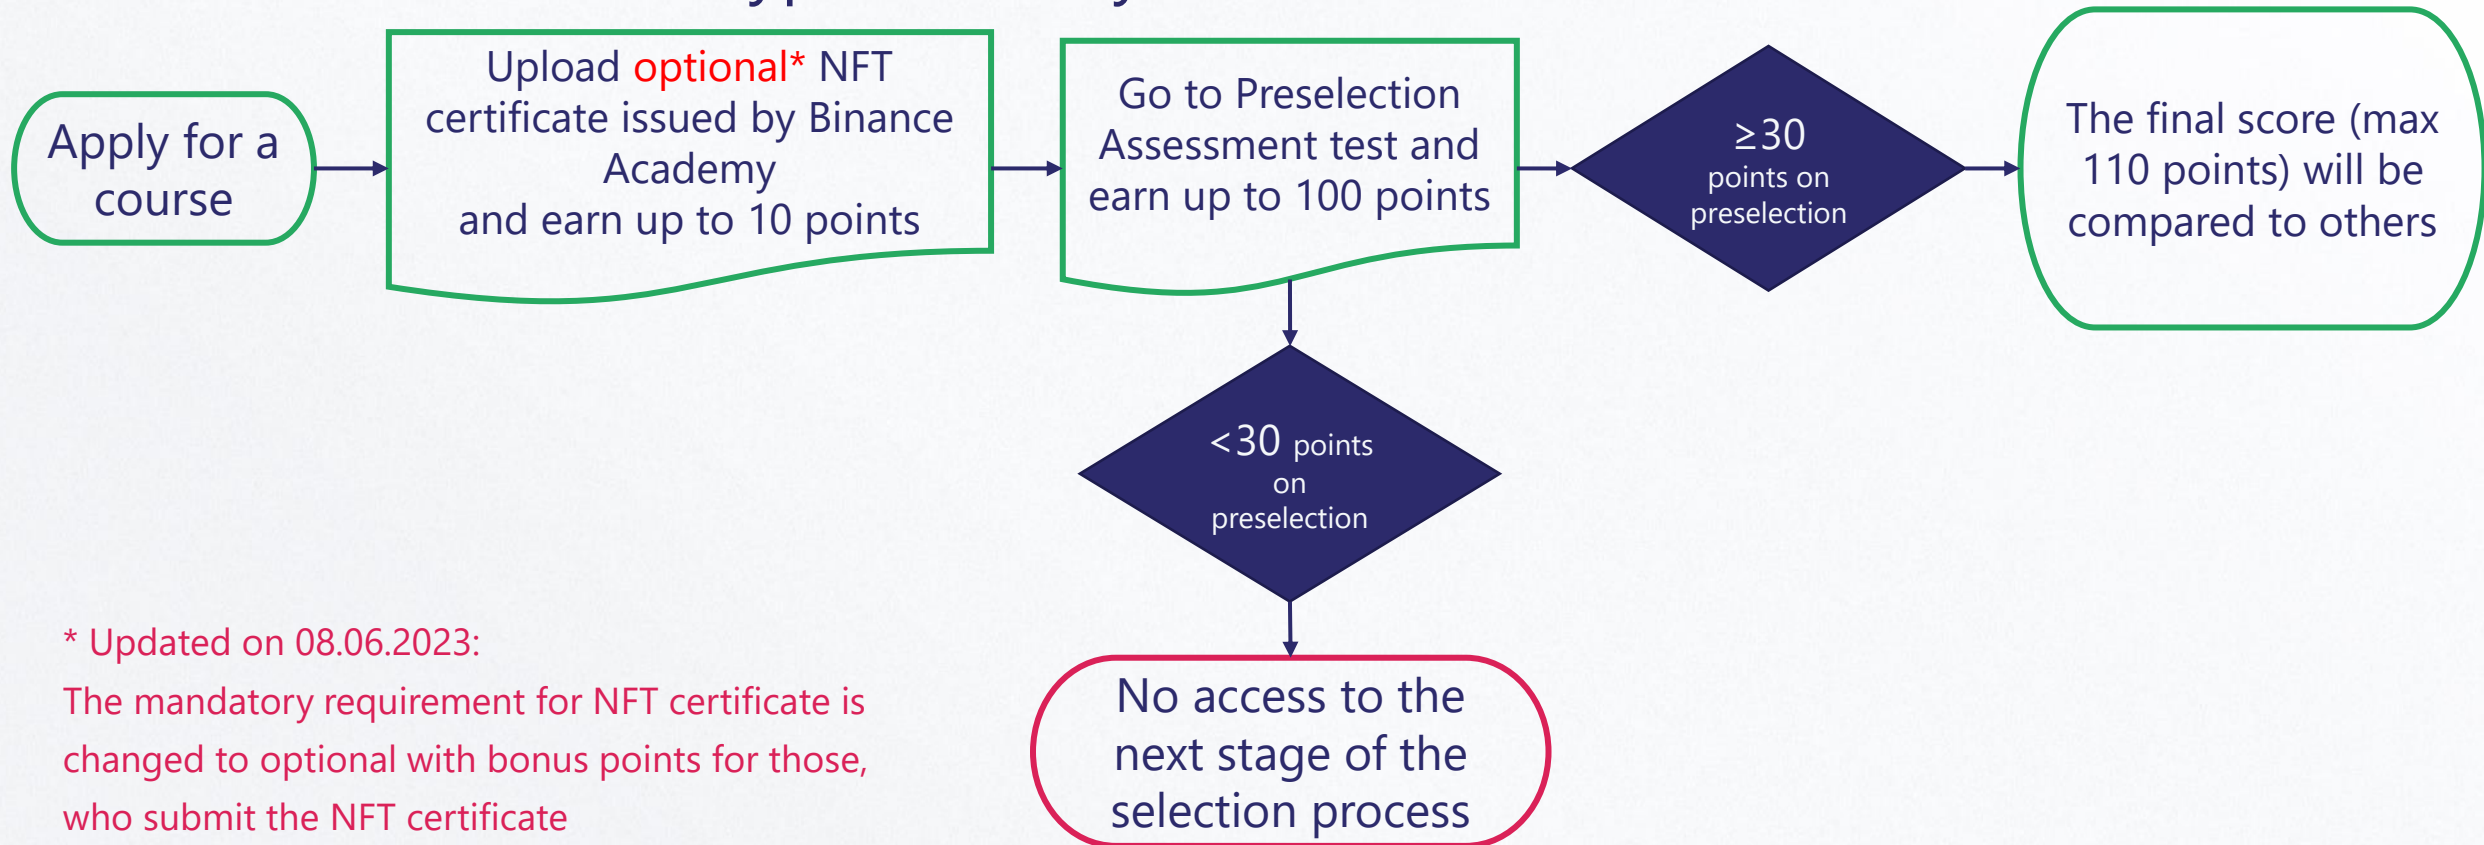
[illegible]

Apply for a course

Upload optional* NFT certificate issued by Binance Academy and earn up to 10 points

Go to Preselection Assessment test and earn up to 100 points

≥30 points on preselection

The final score (max 110 points) will be compared to others

<30 points on preselection

No access to the next stage of the selection process

* Updated on 08.06.2023:
The mandatory requirement for NFT certificate is changed to optional with bonus points for those, who submit the NFT certificate